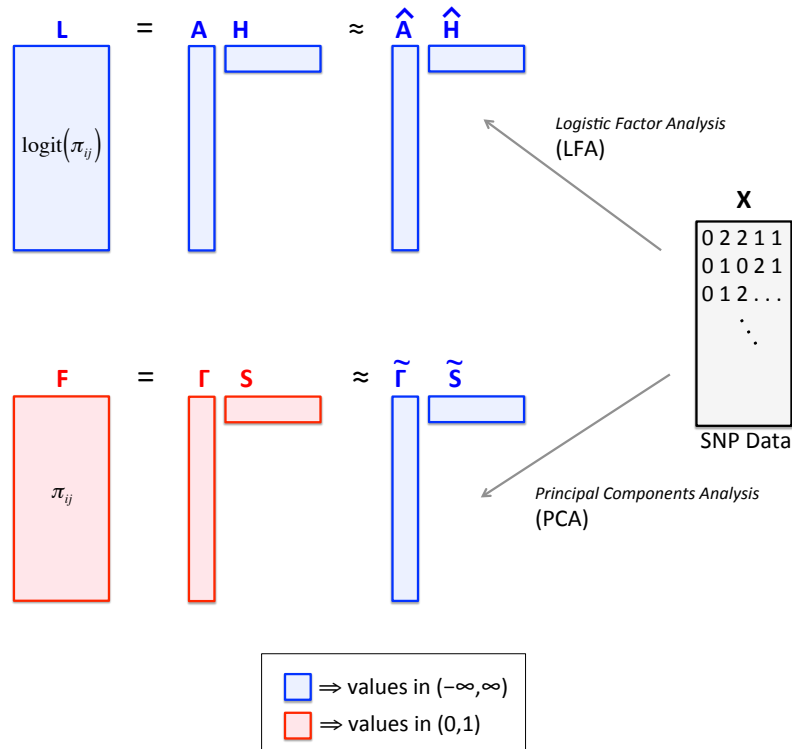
L = A H ≈ $\hat{A}$ $\hat{H}$

$\text{logit}(\pi_{ij})$

*Logistic Factor Analysis*
(LFA)

X

0 2 2 1 1
0 1 0 2 1
0 1 2 . . .
⋱

SNP Data

F = Γ S ≈ $\tilde{\Gamma}$ $\tilde{S}$

$\pi_{ij}$

*Principal Components Analysis*
(PCA)

⇒ values in (−∞,∞)
⇒ values in (0,1)